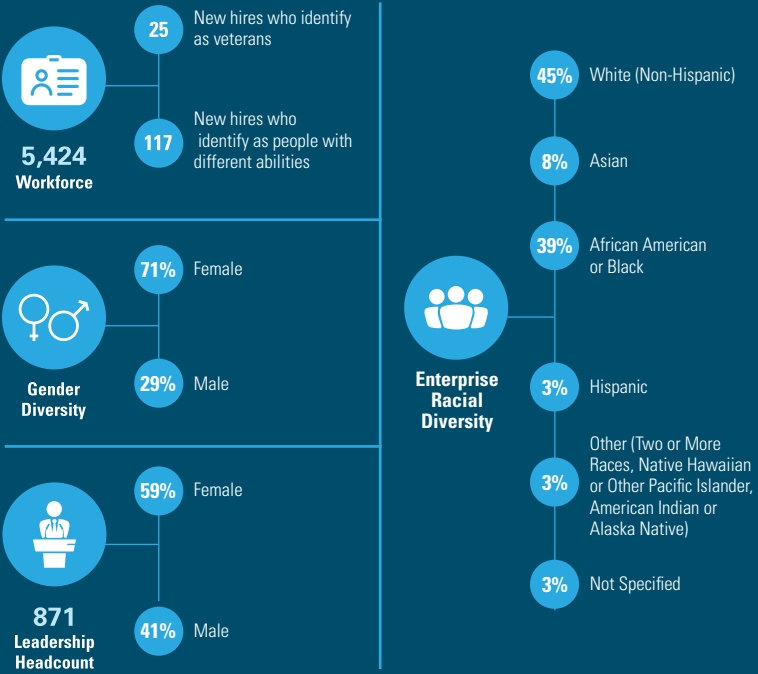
25 New hires who identify as veterans

117 New hires who identify as people with different abilities

5,424
Workforce

71% Female

29% Male

Gender Diversity

59% Female

41% Male

871
Leadership Headcount

45% White (Non-Hispanic)

8% Asian

39% African American or Black

Enterprise Racial Diversity

3% Hispanic

3% Other (Two or More Races, Native Hawaiian or Other Pacific Islander, American Indian or Alaska Native)

3% Not Specified